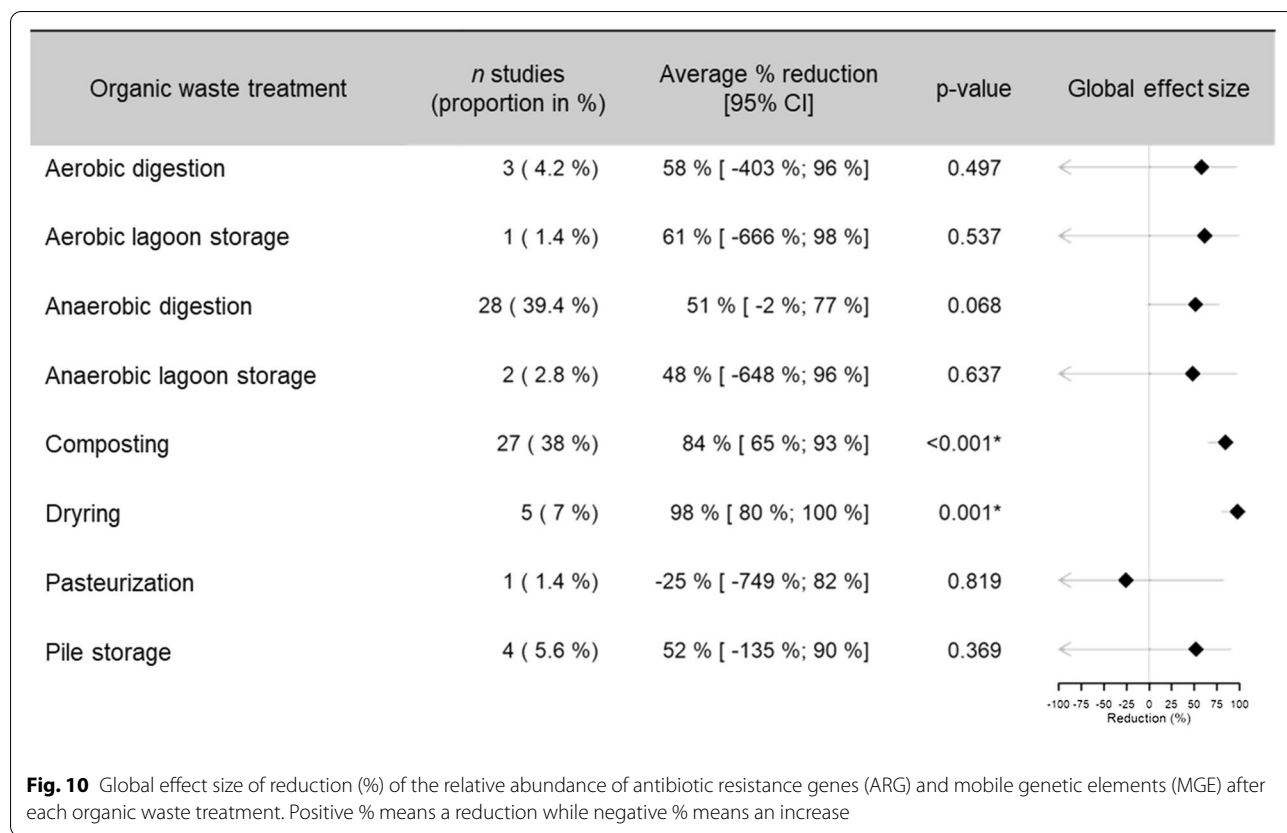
| Organic waste treatment | *n* studies (proportion in %) | Average % reduction [95% CI] | p-value | Global effect size |
|---|---|---|---|---|
| Aerobic digestion | 3 ( 4.2 %) | 58 % [ -403 %; 96 %] | 0.497 | |
| Aerobic lagoon storage | 1 ( 1.4 %) | 61 % [ -666 %; 98 %] | 0.537 | |
| Anaerobic digestion | 28 ( 39.4 %) | 51 % [ -2 %; 77 %] | 0.068 | |
| Anaerobic lagoon storage | 2 ( 2.8 %) | 48 % [ -648 %; 96 %] | 0.637 | |
| Composting | 27 ( 38 %) | 84 % [ 65 %; 93 %] | <0.001* | |
| Dryring | 5 ( 7 %) | 98 % [ 80 %; 100 %] | 0.001* | |
| Pasteurization | 1 ( 1.4 %) | -25 % [ -749 %; 82 %] | 0.819 | |
| Pile storage | 4 ( 5.6 %) | 52 % [ -135 %; 90 %] | 0.369 | |

-100 -75 -50 -25 0 25 50 75 100
Reduction (%)

**Fig. 10** Global effect size of reduction (%) of the relative abundance of antibiotic resistance genes (ARG) and mobile genetic elements (MGE) after each organic waste treatment. Positive % means a reduction while negative % means an increase